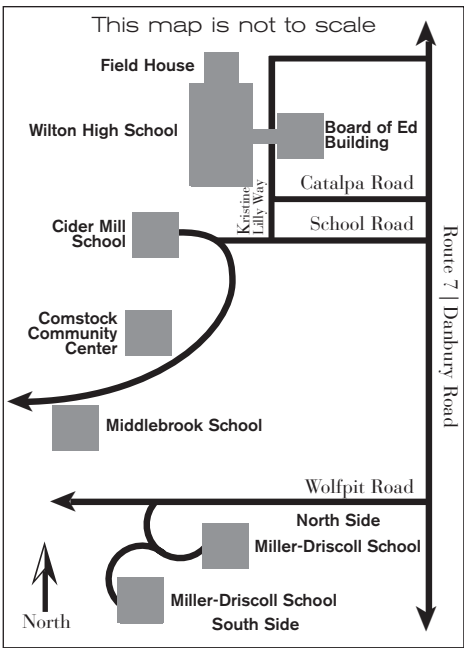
This map is not to scale

Field House

Wilton High School

Board of Ed Building

Kristine Lilly Way

Catalpa Road

School Road

Cider Mill School

Comstock Community Center

Middlebrook School

Route 7 | Danbury Road

Wolfpit Road

North Side

Miller-Driscoll School

Miller-Driscoll School

South Side

North